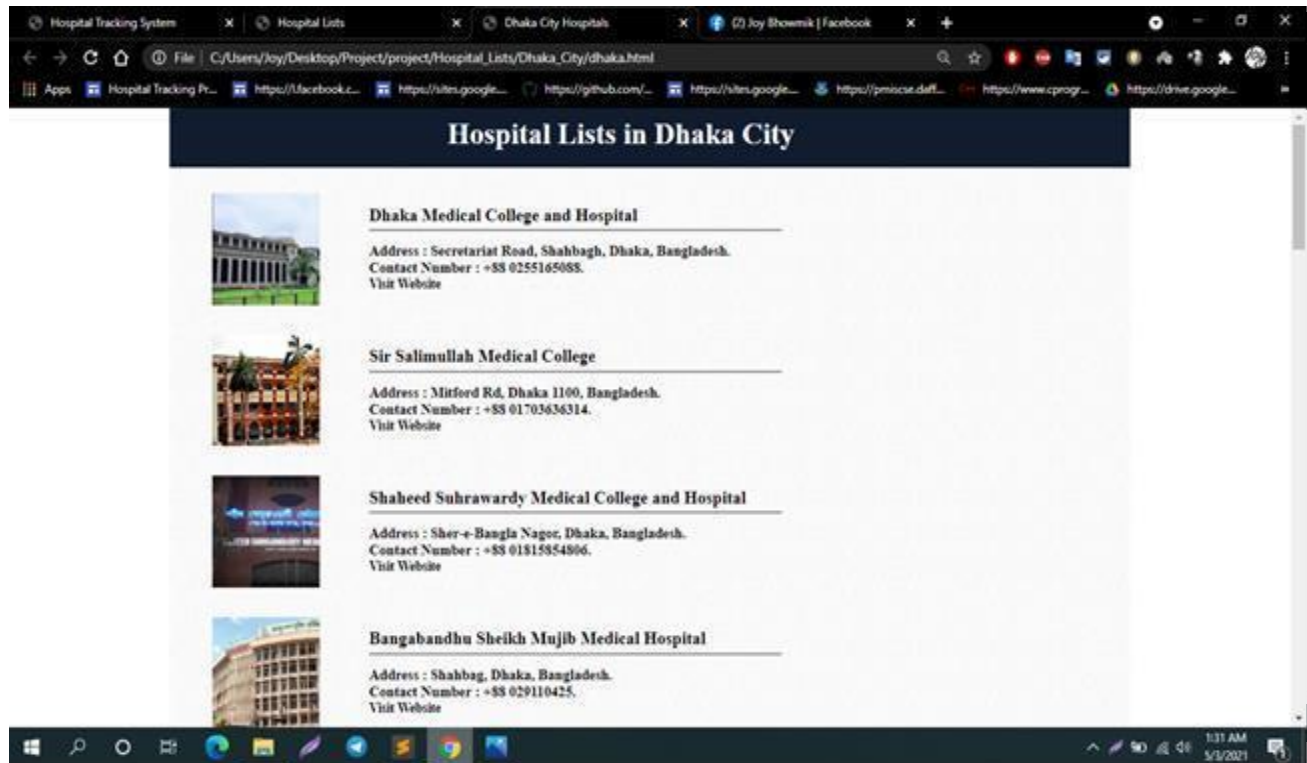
Hospital Tracking System × Hospital Lists × Dhaka City Hospitals × (2) Joy Bhowmik | Facebook × +

File | C:/Users/Joy/Desktop/Project/project/Hospital_Lists/Dhaka_City/dhaka.html

Apps Hospital Tracking Pr... https://facebook.c... https://sites.google... https://github.com/... https://sites.google... https://pmiscse.daff... https://www.cprogr... https://drive.google...

Hospital Lists in Dhaka City

Dhaka Medical College and Hospital

Address : Secretariat Road, Shahbagh, Dhaka, Bangladesh.
Contact Number : +88 0255165088.
Visit Website

Sir Salimullah Medical College

Address : Mitford Rd, Dhaka 1100, Bangladesh.
Contact Number : +88 01703636314.
Visit Website

Shaheed Suhrawardy Medical College and Hospital

Address : Sher-e-Bangla Nagor, Dhaka, Bangladesh.
Contact Number : +88 01815854806.
Visit Website

Bangabandhu Sheikh Mujib Medical Hospital

Address : Shahbag, Dhaka, Bangladesh.
Contact Number : +88 029110425.
Visit Website

1:31 AM
5/3/2021